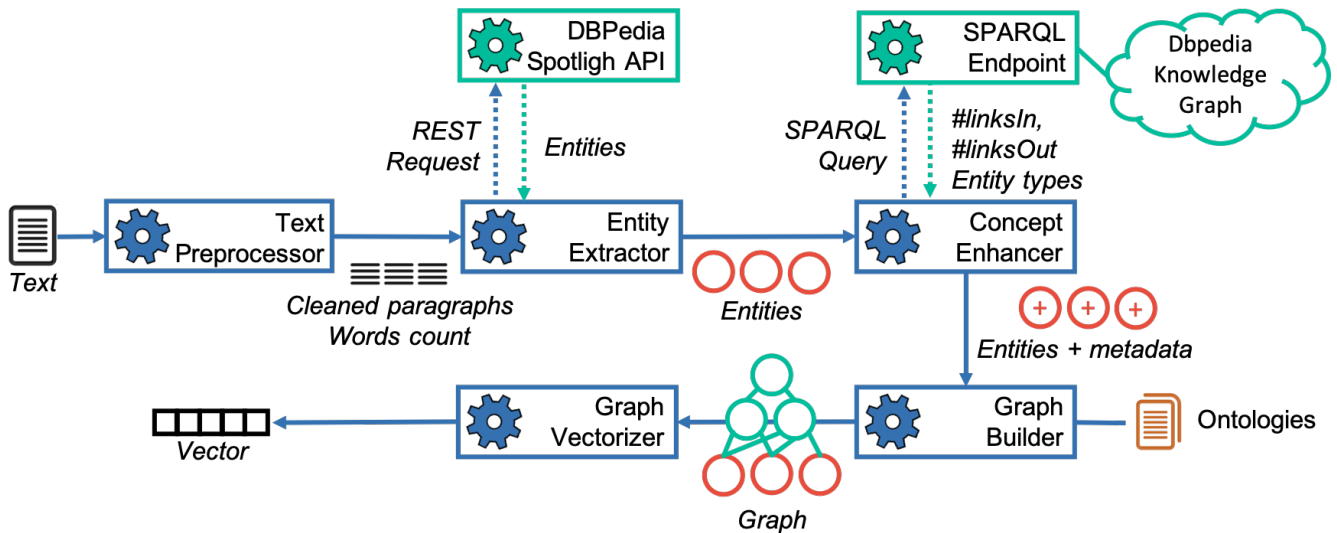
DBPedia Spotligh API

SPARQL Endpoint

Dbpedia Knowledge Graph

REST Request

Entities

SPARQL Query

#linksIn, #linksOut Entity types

Text

Text Preprocessor

Cleaned paragraphs Words count

Entity Extractor

Entities

Concept Enhancer

Entities + metadata

Vector

Graph Vectorizer

Graph

Graph Builder

Ontologies